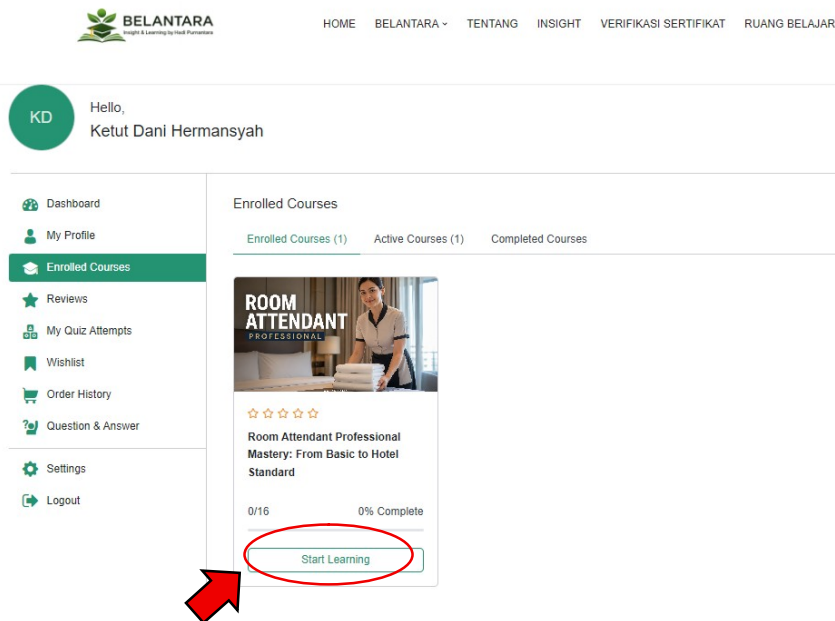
BELANTARA
Insight & Learning by Hadi Purnantara

HOME BELANTARA TENTANG INSIGHT VERIFIKASI SERTIFIKAT RUANG BELAJAR

KD

Hello,
Ketut Dani Hermansyah

Dashboard
My Profile
Enrolled Courses
Reviews
My Quiz Attempts
Wishlist
Order History
Question & Answer
Settings
Logout

Enrolled Courses

Enrolled Courses (1) Active Courses (1) Completed Courses

ROOM ATTENDANT
PROFESSIONAL

Room Attendant Professional Mastery: From Basic to Hotel Standard

0/16 0% Complete

Start Learning